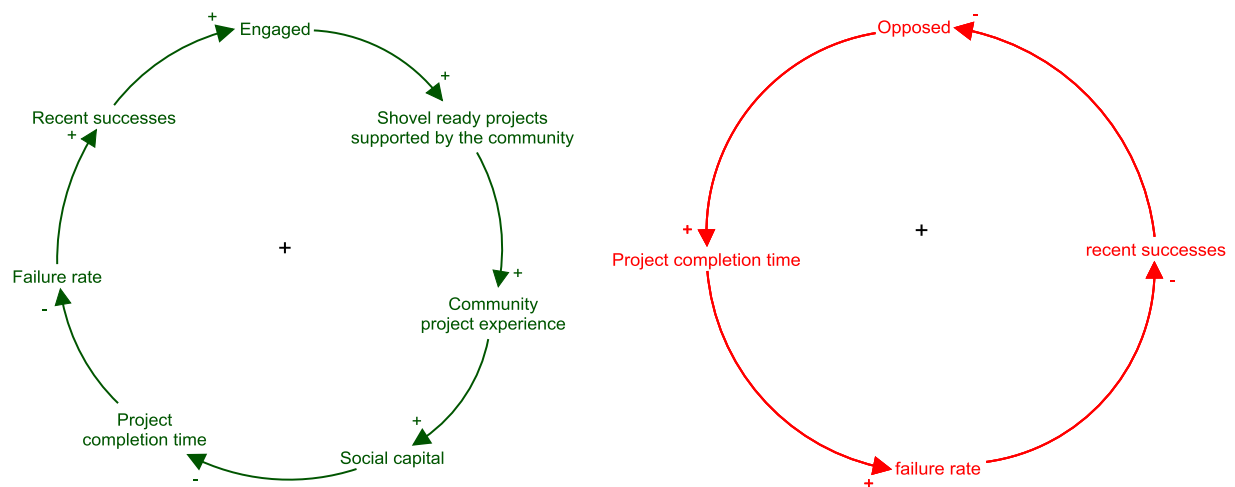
+
Engaged
+
Shovel ready projects supported by the community
+
Community project experience
+
Social capital
-
Project completion time
-
Failure rate
+
Recent successes
+

Opposed
-
+
Project completion time
+
recent successes
-
failure rate
+